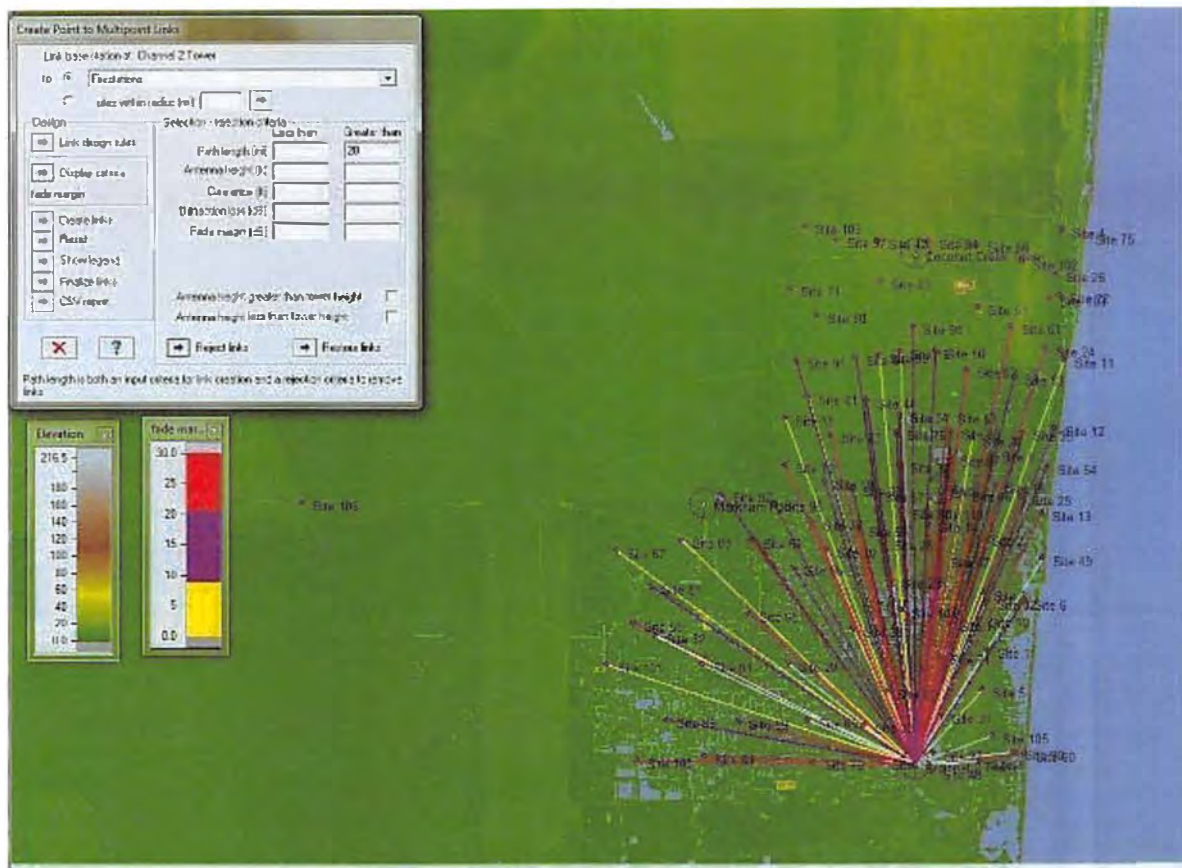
Create Point to Multipoint Links

Link base station at: Channel 2 Tower

to Fixed sites

sites within radius (mi)

Design

Link design rules

Display criteria

fade margin

Create links

Reset

Show legend

Finalize links

CSV report

Selection - rejection criteria

Less than

Greater than

Path length (mi)

20

Antenna height (ft)

Clearance (ft)

Diffraction loss (dB)

Fade margin (dB)

Antenna height greater than tower height

Antenna height less than tower height

Reject links

Restore links

Path length is both an input criteria for link creation and a rejection criteria to remove links

Elevation

216.5

180

160

140

120

100

80

60

40

20

0.0

fade mar...

30.0

25

20

15

10

5

0.0

Site 106

Site 103

Site 97

Site 4

Site 75

Site 26

Site 71

Site 80

Site 24

Site 11

Site 12

Site 54

Site 25

Site 13

Site 43

Site 6

Site 67

Site 105

Site 5

Markham Park

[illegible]